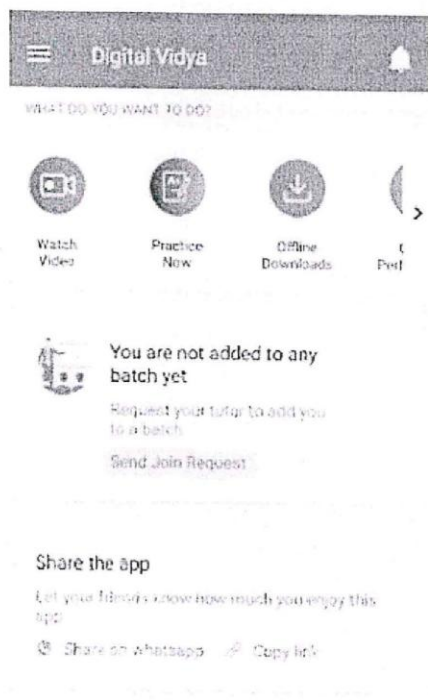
Digital Vidya

WHAT DO YOU WANT TO DO?

Watch Video

Practice Now

Offline Downloads

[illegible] Perf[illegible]

You are not added to any batch yet

Request your tutor to add you to a batch

Send Join Request

Share the app

Let your friends know how much you enjoy this app

Share on whatsapp

Copy link